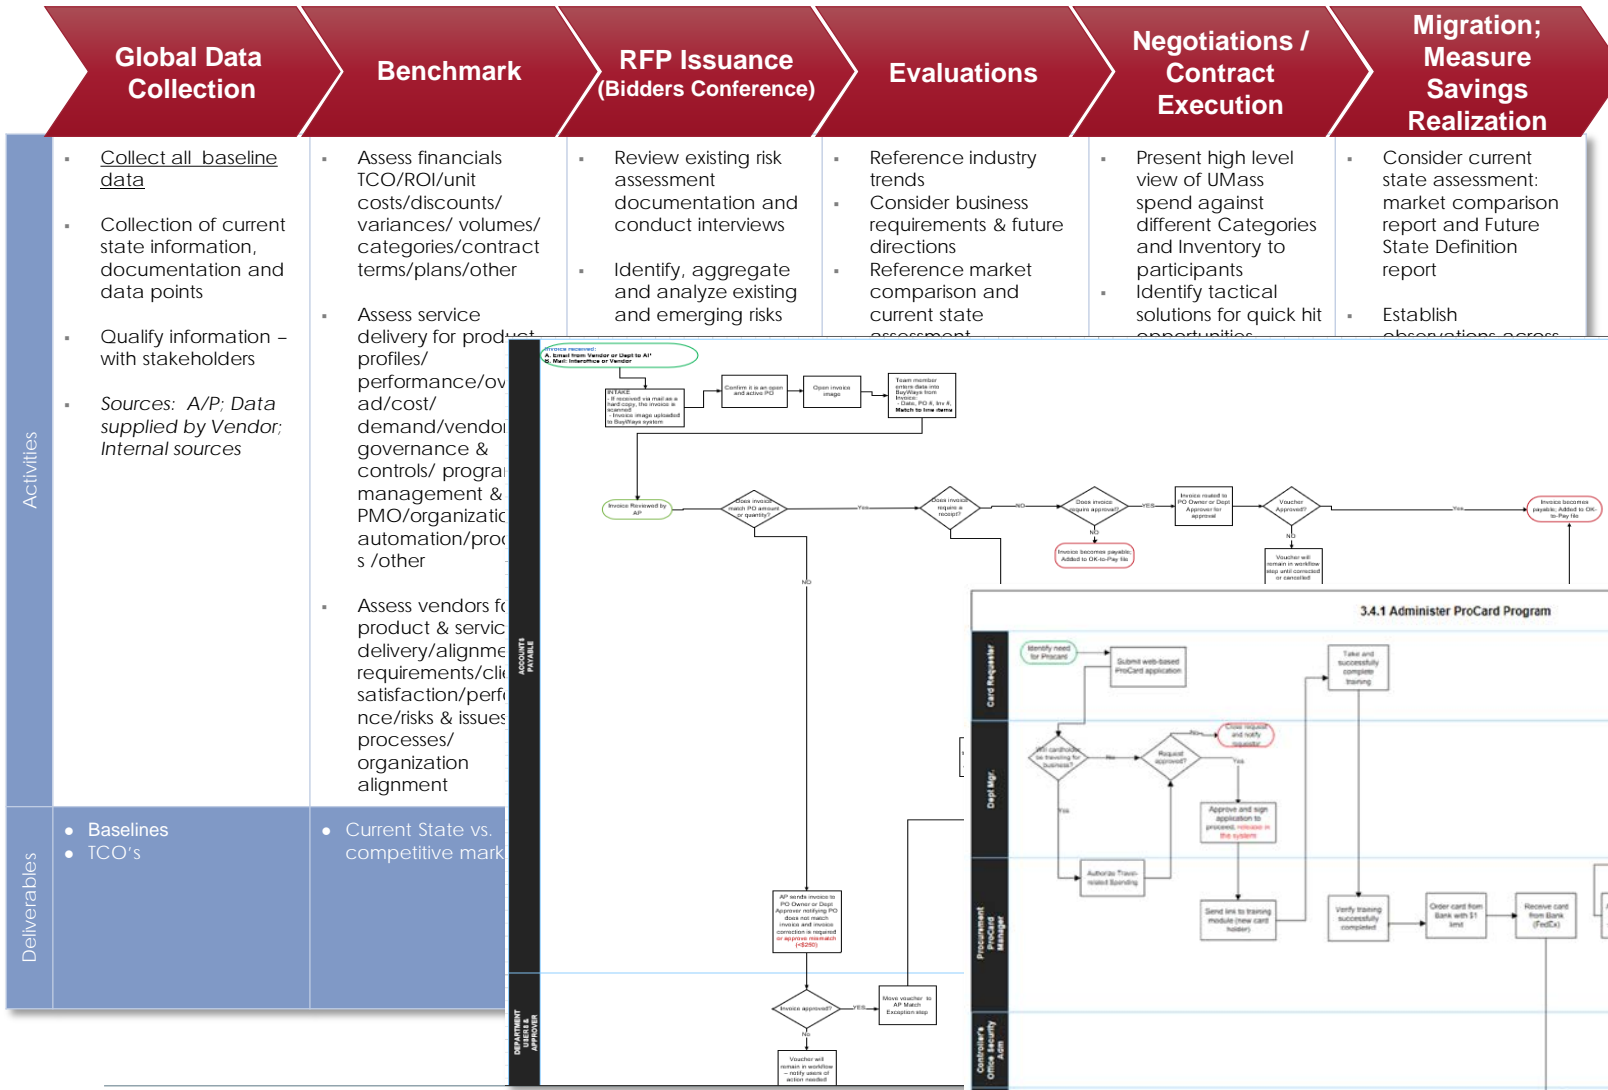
Global Data Collection

Benchmark

RFP Issuance (Bidders Conference)

Evaluations

Negotiations / Contract Execution

Migration; Measure Savings Realization

Activities

Collect all baseline data

Collection of current state information, documentation and data points

Qualify information – with stakeholders

Sources: A/P; Data supplied by Vendor; Internal sources

Assess financials TCO/ROI/unit costs/discounts/ variances/ volumes/ categories/contract terms/plans/other

Assess service delivery for product profiles/ performance/ov ad/cost/ demand/vendo governance & controls/ progra management & PMO/organizatic automation/proc s /other

Assess vendors f product & servic delivery/alignme requirements/cli satisfaction/perf nce/risks & issues processes/ organization alignment

Review existing risk assessment documentation and conduct interviews

Identify, aggregate and analyze existing and emerging risks

Reference industry trends

Consider business requirements & future directions

Reference market comparison and current state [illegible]

Present high level view of UMass spend against different Categories and Inventory to participants

Identify tactical solutions for quick hit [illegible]

Consider current state assessment: market comparison report and Future State Definition report

Establish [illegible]

Deliverables

Baselines
TCO's

Current State vs. competitive mark

Invoice received: A. Email from Vendor or Dept to AP B. Mail: Interoffice or Vendor

INTAKE - If received via mail as a hard copy, the invoice is scanned - Invoice image uploaded to BuyWays system

Confirm it is an open and active PO

Open invoice image

Team member enters data into BuyWays from Invoice: - Date, PO #, Inv #, Match to line items

ACCOUNTS PAYABLE

Invoice Reviewed by AP

Does invoice match PO amount or quantity?

Yes

NO

Does invoice require a receipt?

NO

Does invoice require approval?

YES

NO

Invoice becomes payable; Added to OK-to-Pay file

Invoice routed to PO Owner or Dept Approver for approval

Voucher Approved?

Yes

NO

Voucher will remain in workflow step until corrected or cancelled

Invoice becomes payable; Added to OK-to-Pay file

AP sends invoice to PO Owner or Dept Approver notifying PO does not match invoice and invoice correction is required or approve mismatch (<$250)

DEPARTMENT USER & APPROVER

Invoice approved?

YES

No

Move voucher to AP Match Exception step

Voucher will remain in workflow – notify users of action needed

3.4.1 Administer ProCard Program

Card Requester

Identify need for Procard

Submit web-based ProCard application

Take and successfully complete training

Dept Mgr.

Will cardholder be traveling for business?

No

Request approved?

No

Close request and notify requester

Yes

Yes

Approve and sign application to proceed, released in the system

Authorize Travel-related Spending

Procurement ProCard Manager

Send link to training module (new card holder)

Verify training successfully completed

Order card from Bank with $1 limit

Receive card from Bank (FedEx)

Controller's Office Security Adm